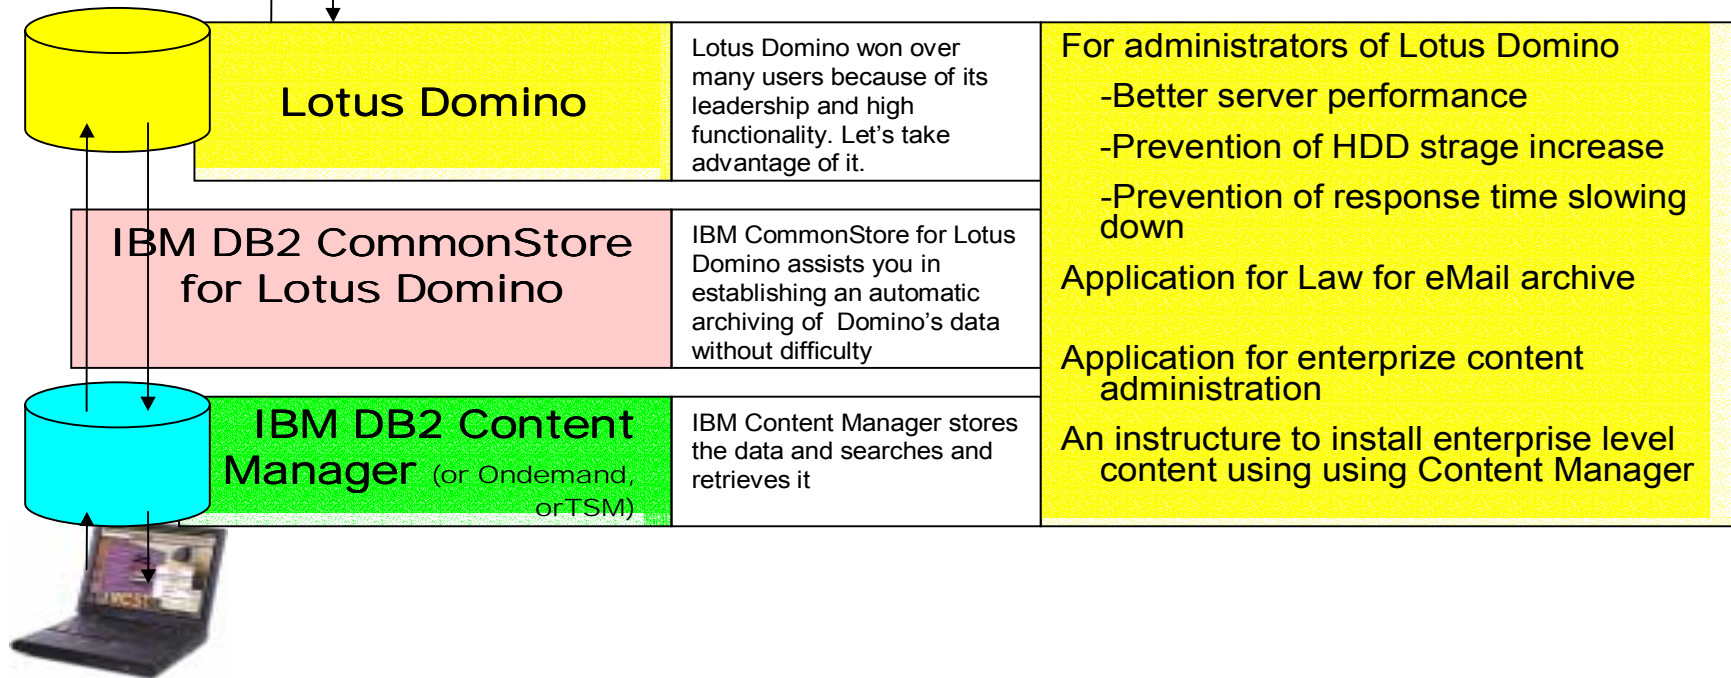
Lotus Domino

Lotus Domino won over many users because of its leadership and high functionality. Let's take advantage of it.

IBM DB2 CommonStore for Lotus Domino

IBM CommonStore for Lotus Domino assists you in establishing an automatic archiving of Domino's data without difficulty

IBM DB2 Content Manager (or Ondemand, orTSM)

IBM Content Manager stores the data and searches and retrieves it

For administrators of Lotus Domino

-Better server performance

-Prevention of HDD strage increase

-Prevention of response time slowing down

Application for Law for eMail archive

Application for enterprize content administration

An instructure to install enterprise level content using using Content Manager